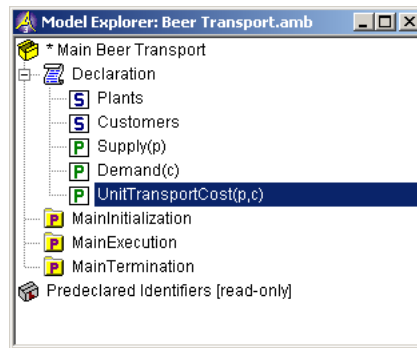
Model Explorer: Beer Transport.amb

* Main Beer Transport
Declaration
S Plants
S Customers
P Supply(p)
P Demand(c)
P UnitTransportCost(p,c)
P MainInitialization
P MainExecution
P MainTermination
Predeclared Identifiers [read-only]